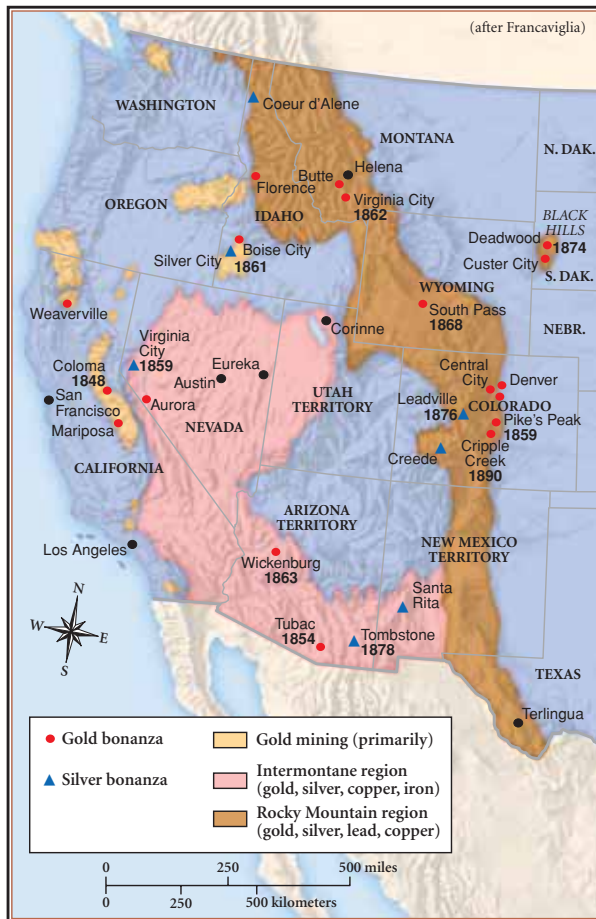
(after Francaviglia)

WASHINGTON
Coeur d'Alene
MONTANA
N. DAK.
Butte
Helena
Florence
Virginia City
1862
OREGON
IDAHO
BLACK HILLS
Deadwood
1874
Custer City
S. DAK.
Silver City
Boise City
1861
WYOMING
South Pass
1868
Weaverville
NEBR.
Virginia City
1859
Corinne
Coloma
1848
Eureka
Austin
UTAH TERRITORY
Central City
Denver
San Francisco
Aurora
Leadville
1876
COLORADO
Pike's Peak
1859
Mariposa
NEVADA
Creede
Cripple Creek
1890
CALIFORNIA
ARIZONA TERRITORY
NEW MEXICO TERRITORY
Los Angeles
Wickenburg
1863
Santa Rita
N
W
E
S
Tubac
1854
Tombstone
1878
TEXAS
Terlingua

Gold bonanza
Silver bonanza
Gold mining (primarily)
Intermontane region (gold, silver, copper, iron)
Rocky Mountain region (gold, silver, lead, copper)

0 250 500 miles
0 250 500 kilometers